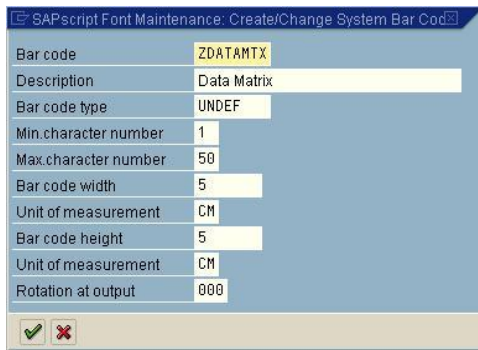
SAPscript Font Maintenance: Create/Change System Bar Cod

| | |
|---|---|
| Bar code | ZDATAMTX |
| Description | Data Matrix |
| Bar code type | UNDEF |
| Min.character number | 1 |
| Max.character number | 50 |
| Bar code width | 5 |
| Unit of measurement | CM |
| Bar code height | 5 |
| Unit of measurement | CM |
| Rotation at output | 000 |